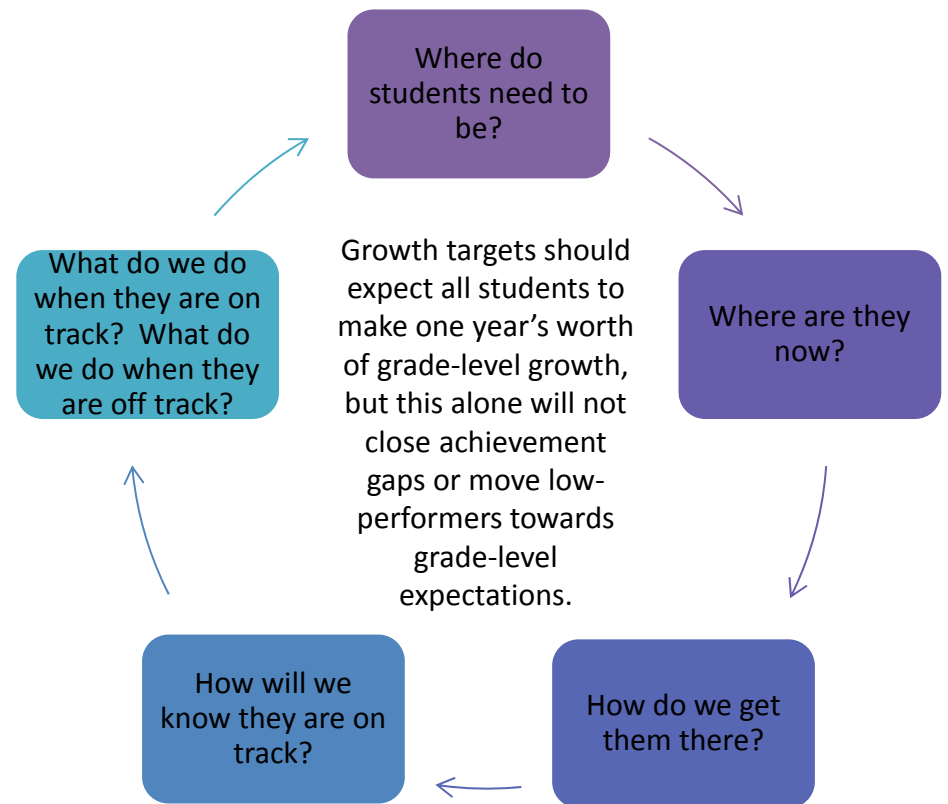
Where do students need to be?

Where are they now?

How do we get them there?

How will we know they are on track?

What do we do when they are on track? What do we do when they are off track?

Growth targets should expect all students to make one year's worth of grade-level growth, but this alone will not close achievement gaps or move low-performers towards grade-level expectations.